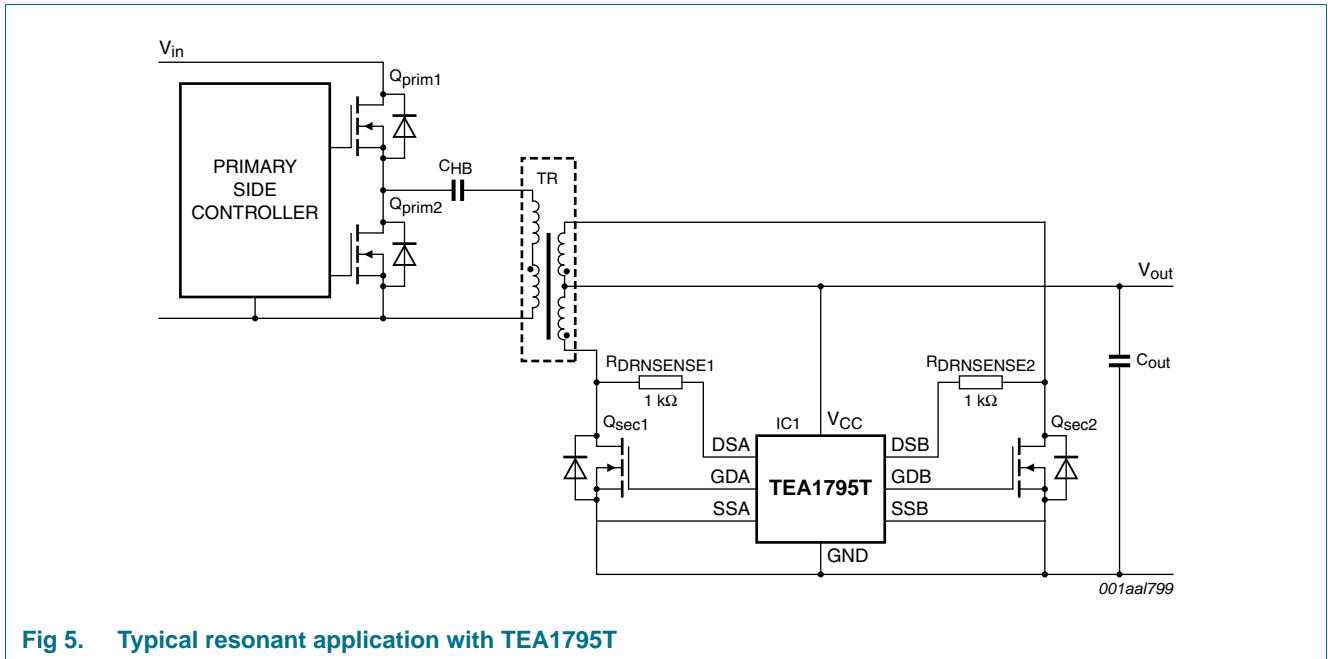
$V_{in}$

$Q_{prim1}$

PRIMARY SIDE CONTROLLER

$C_{HB}$

$Q_{prim2}$

TR

$V_{out}$

$C_{out}$

$R_{DRNSENSE1}$

1 kΩ

$R_{DRNSENSE2}$

1 kΩ

$Q_{sec1}$

IC1

$V_{CC}$

$Q_{sec2}$

DSA

DSB

GDA

GDB

TEA1795T

SSA

SSB

GND

001aal799

Fig 5. Typical resonant application with TEA1795T